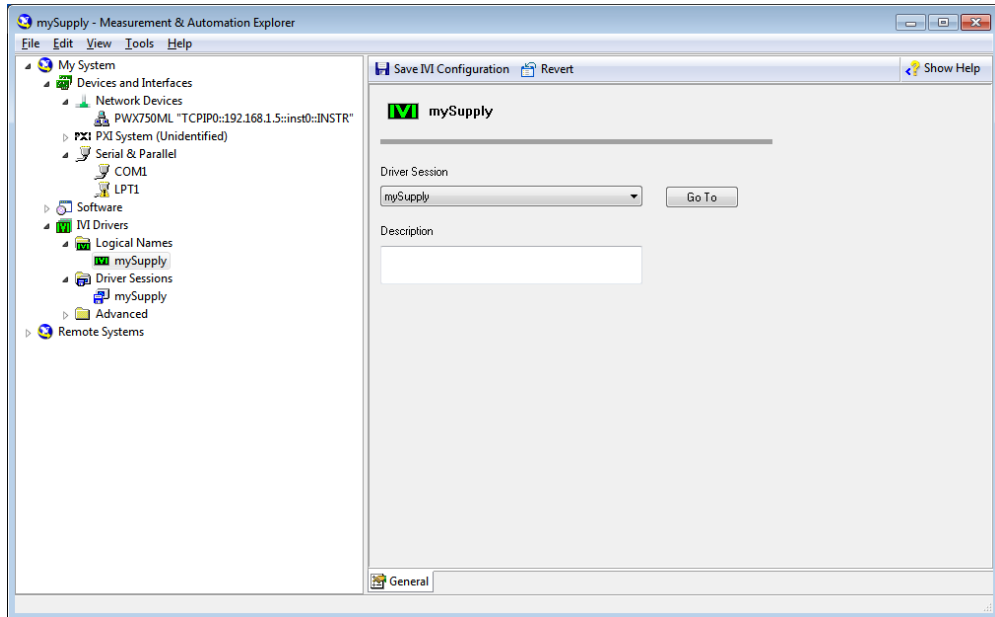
mySupply - Measurement & Automation Explorer

File Edit View Tools Help

My System
Devices and Interfaces
Network Devices
PWX750ML "TCPIP0::192.168.1.5::inst0::INSTR"
PXI System (Unidentified)
Serial & Parallel
COM1
LPT1
Software
IVI Drivers
Logical Names
mySupply
Driver Sessions
mySupply
Advanced
Remote Systems

Save IVI Configuration Revert Show Help

IVI mySupply

Driver Session
mySupply
Go To

Description

General